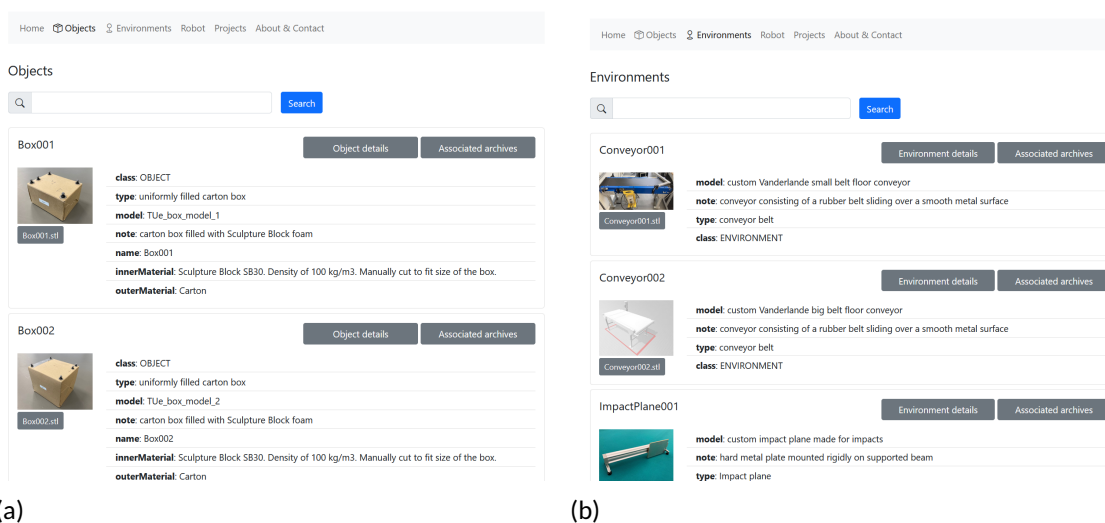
Home Objects Environments Robot Projects About & Contact

Objects

Search

Box001

Object details Associated archives

Box001.stl

**class**: OBJECT
**type**: uniformly filled carton box
**model**: TUe_box_model_1
**note**: carton box filled with Sculpture Block foam
**name**: Box001
**innerMaterial**: Sculpture Block SB30. Density of 100 kg/m3. Manually cut to fit size of the box.
**outerMaterial**: Carton

Box002

Object details Associated archives

Box002.stl

**class**: OBJECT
**type**: uniformly filled carton box
**model**: TUe_box_model_2
**note**: carton box filled with Sculpture Block foam
**name**: Box002
**innerMaterial**: Sculpture Block SB30. Density of 100 kg/m3. Manually cut to fit size of the box.
**outerMaterial**: Carton

(a)

Home Objects Environments Robot Projects About & Contact

Environments

Search

Conveyor001

Environment details Associated archives

Conveyor001.stl

**model**: custom Vanderlande small belt floor conveyor
**note**: conveyor consisting of a rubber belt sliding over a smooth metal surface
**type**: conveyor belt
**class**: ENVIRONMENT

Conveyor002

Environment details Associated archives

Conveyor002.stl

**model**: custom Vanderlande big belt floor conveyor
**note**: conveyor consisting of a rubber belt sliding over a smooth metal surface
**type**: conveyor belt
**class**: ENVIRONMENT

ImpactPlane001

Environment details Associated archives

**model**: custom impact plane made for impacts
**note**: hard metal plate mounted rigidly on supported beam
**type**: Impact plane

(b)